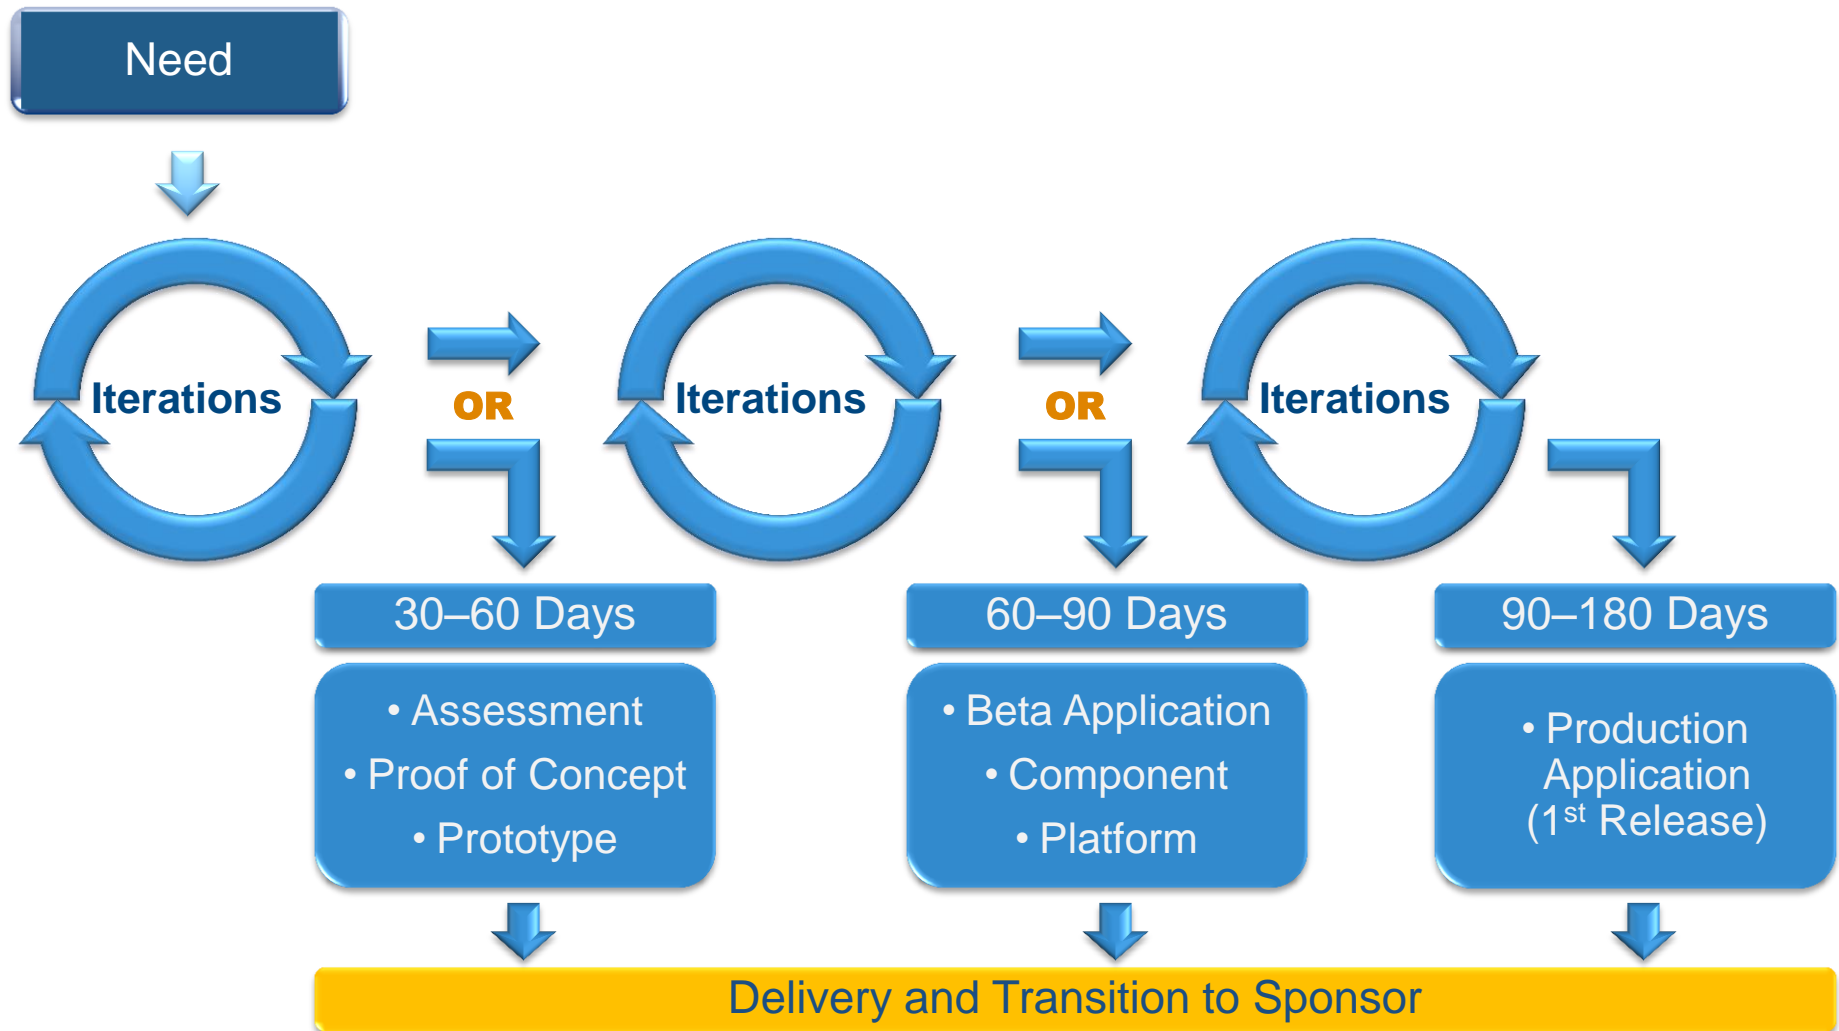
Need

Iterations

OR

Iterations

OR

Iterations

30–60 Days

• Assessment
• Proof of Concept
• Prototype

60–90 Days

• Beta Application
• Component
• Platform

90–180 Days

• Production Application ($1^{st}$ Release)

Delivery and Transition to Sponsor